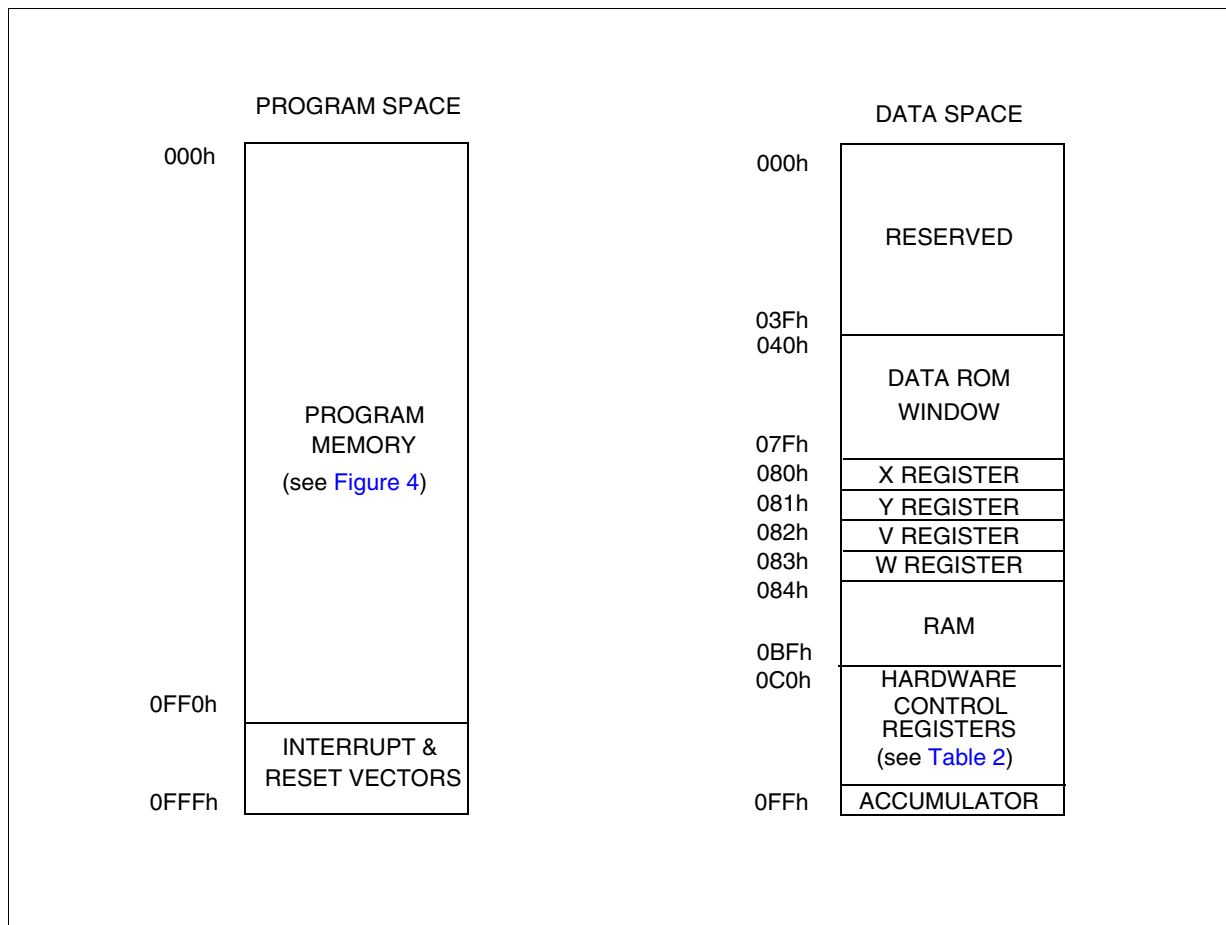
PROGRAM SPACE

000h

PROGRAM MEMORY (see Figure 4)

0FF0h

INTERRUPT & RESET VECTORS

0FFFh

DATA SPACE

000h

RESERVED

03Fh

040h

DATA ROM WINDOW

07Fh

080h X REGISTER

081h Y REGISTER

082h V REGISTER

083h W REGISTER

084h

RAM

0BFh

0C0h

HARDWARE CONTROL REGISTERS (see Table 2)

0FFh ACCUMULATOR